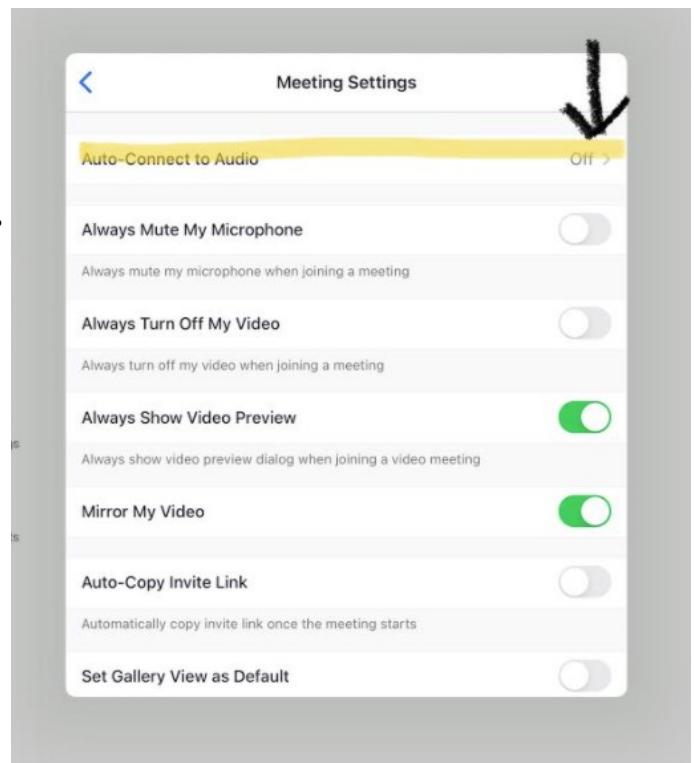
Meeting Settings

Auto-Connect to Audio Off >

Always Mute My Microphone

Always mute my microphone when joining a meeting

Always Turn Off My Video

Always turn off my video when joining a meeting

Always Show Video Preview

Always show video preview dialog when joining a video meeting

Mirror My Video

Auto-Copy Invite Link

Automatically copy invite link once the meeting starts

Set Gallery View as Default